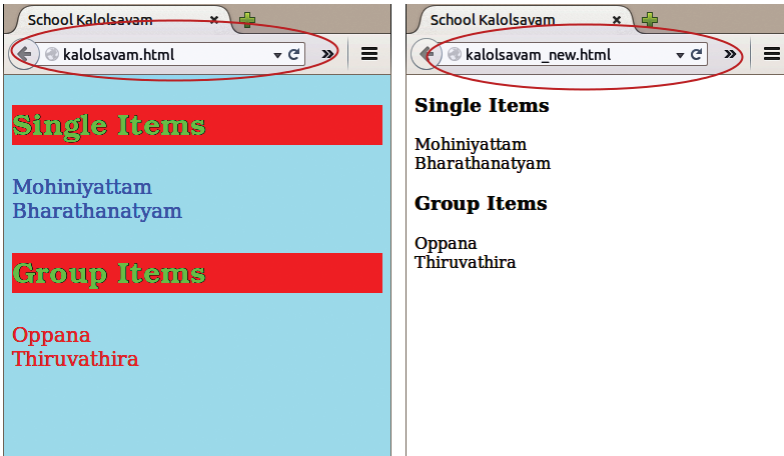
School Kalolsavam ×
kalolsavam.html
Single Items
Mohiniyattam
Bharathanatyam
Group Items
Oppana
Thiruvathira

School Kalolsavam ×
kalolsavam_new.html
Single Items
Mohiniyattam
Bharathanatyam
Group Items
Oppana
Thiruvathira